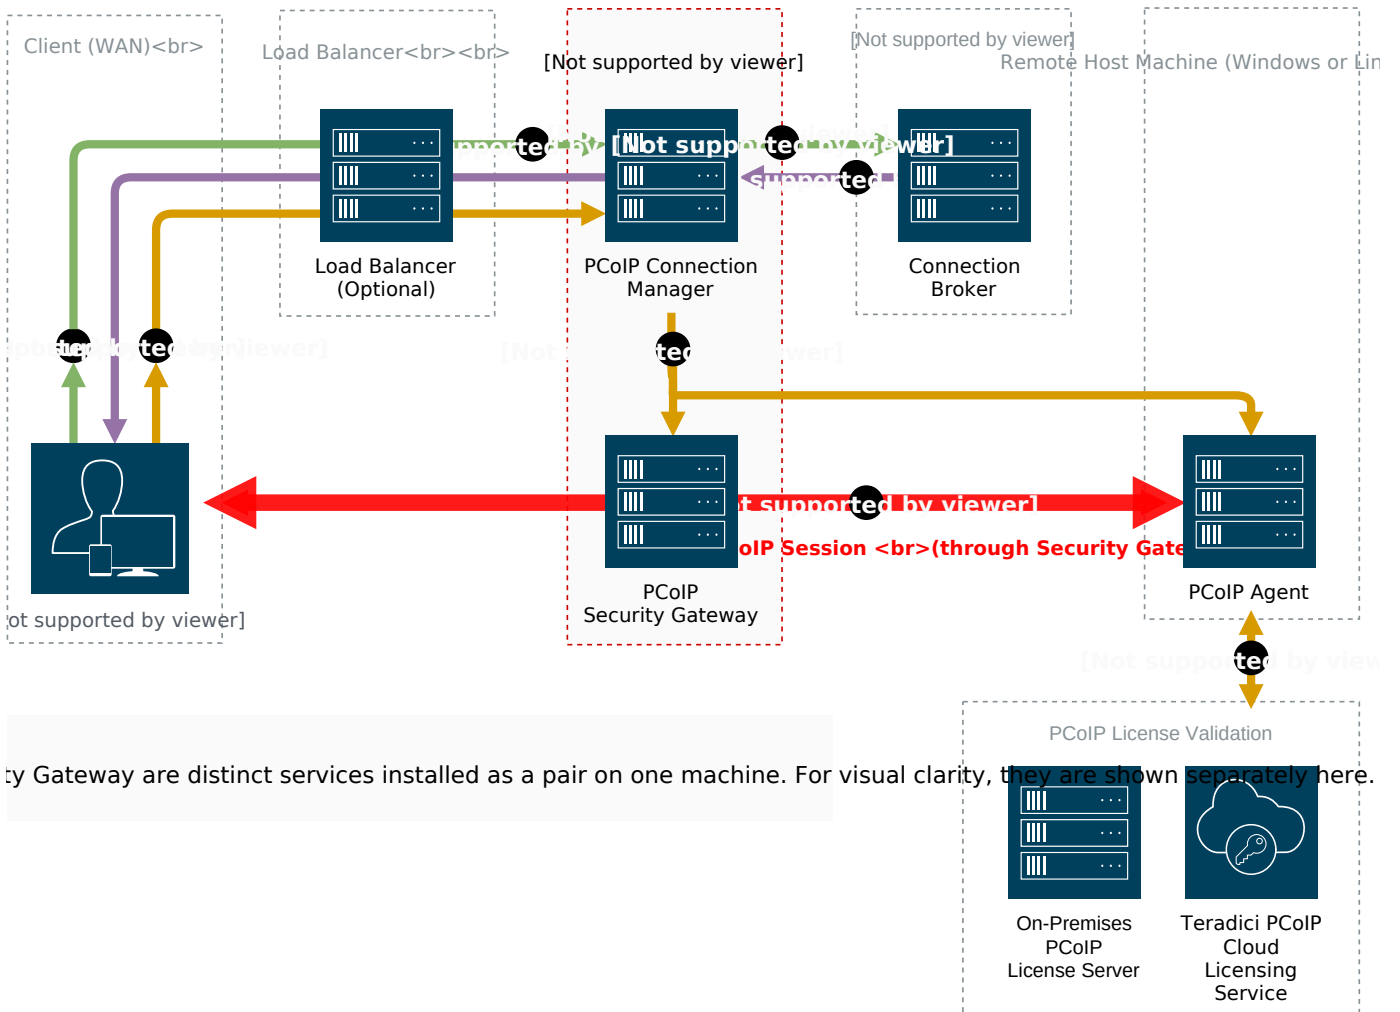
Client (WAN)<br>

Load Balancer<br><br>

[Not supported by viewer]

[Not supported by viewer]

Remote Host Machine (Windows or Lin

pported by [Not supported by viewer]

supported

Load Balancer (Optional)

PCoIP Connection Manager

Connection Broker

ted

ted

ted

t supported by viewer]

oIP Session <br>(through Security Gate

PCoIP Security Gateway

PCoIP Agent

ot supported by viewer]

ted

PCoIP License Validation

ty Gateway are distinct services installed as a pair on one machine. For visual clarity, they are shown separately here.

On-Premises PCoIP License Server

Teradici PCoIP Cloud Licensing Service